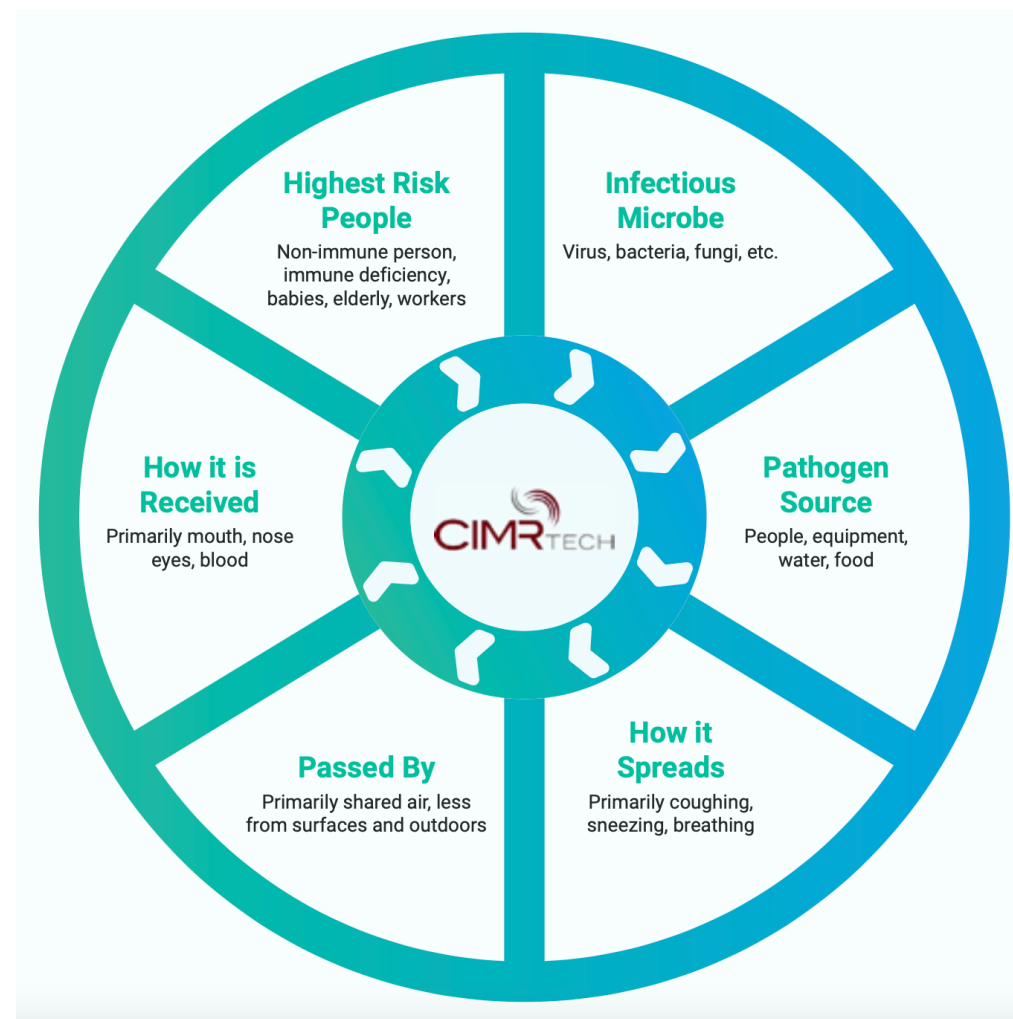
Infectious Microbe
Virus, bacteria, fungi, etc.

Pathogen Source
People, equipment, water, food

How it Spreads
Primarily coughing, sneezing, breathing

Passed By
Primarily shared air, less from surfaces and outdoors

How it is Received
Primarily mouth, nose eyes, blood

Highest Risk People
Non-immune person, immune deficiency, babies, elderly, workers

CIMRTECH